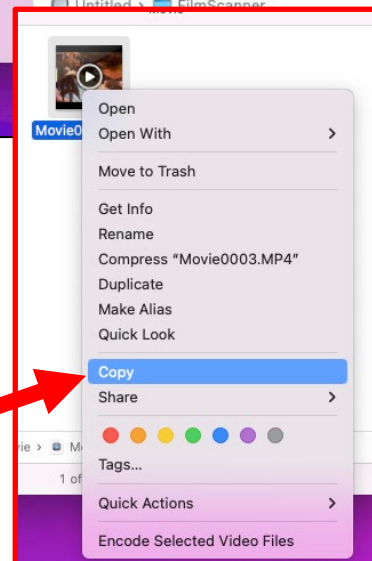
Untitled > Movie > FilmScanner

Movie0

Open
Open With
Move to Trash
Get Info
Rename
Compress "Movie0003.MP4"
Duplicate
Make Alias
Quick Look
Copy
Share
Tags...
Quick Actions
Encode Selected Video Files

vie > Mo

1 of